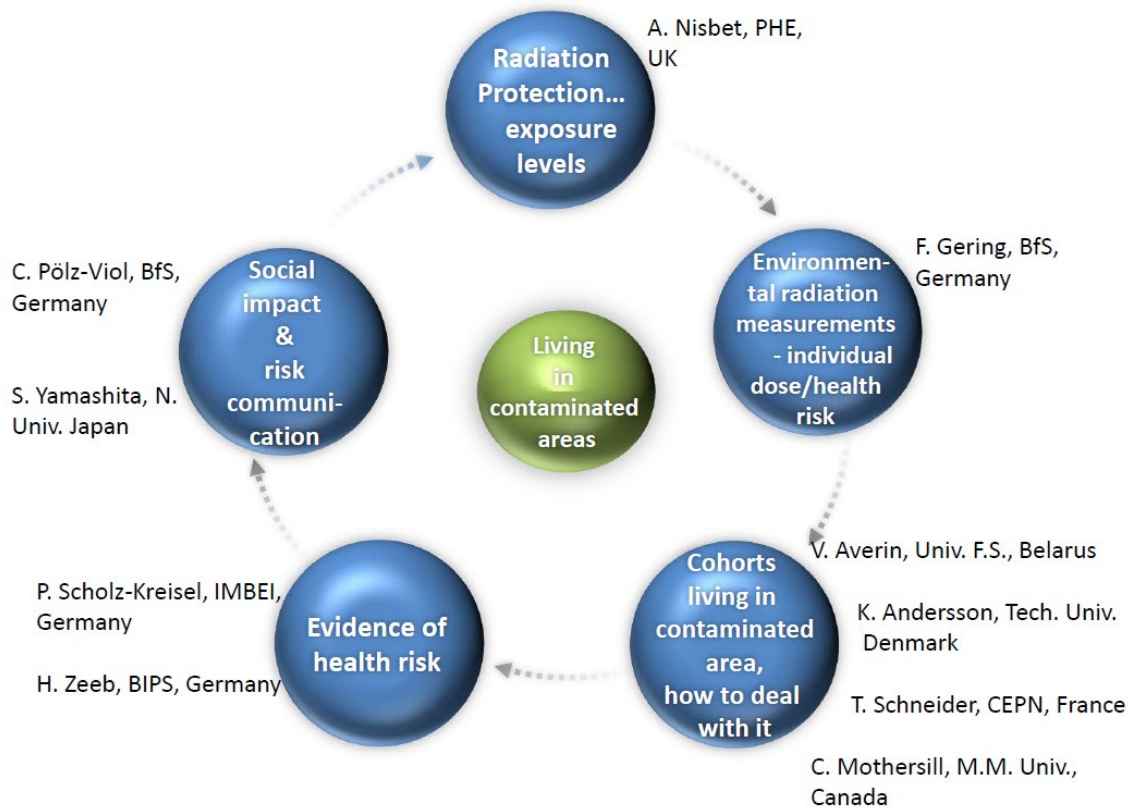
Radiation Protection... exposure levels

A. Nisbet, PHE, UK

Environmental radiation measurements - individual dose/health risk

F. Gering, BfS, Germany

Cohorts living in contaminated area, how to deal with it

V. Averin, Univ. F.S., Belarus

K. Andersson, Tech. Univ. Denmark

T. Schneider, CEPN, France

C. Mothersill, M.M. Univ., Canada

Evidence of health risk

P. Scholz-Kreisel, IMBEI, Germany

H. Zeeb, BIPS, Germany

Social impact & risk communication

C. Pölz-Viol, BfS, Germany

S. Yamashita, N. Univ. Japan

Living in contaminated areas